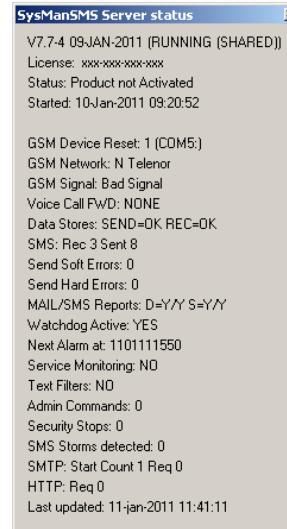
SysManSMS Server status

V7.7-4 09JAN-2011 (RUNNING (SHARED))
License: xxx-xxx-xxx-xxx
Status: Product not Activated
Started: 10-Jan-2011 09:20:52

GSM Device Reset: 1 (COM5:)
GSM Network: N Telenor
GSM Signal: Bad Signal
Voice Call FWD: NONE
Data Stores: SEND=OK REC=OK
SMS: Rec 3 Sent 8
Send Soft Errors: 0
Send Hard Errors: 0
MAIL/SMS Reports: D=Y/Y S=Y/Y
Watchdog Active: YES
Next Alarm at: 1101111550
Service Monitoring: NO
Text Filters: NO
Admin Commands: 0
Security Stops: 0
SMS Storms detected: 0
SMTP: Start Count 1 Req 0
HTTP: Req 0
Last updated: 11-jan-2011 11:41:11